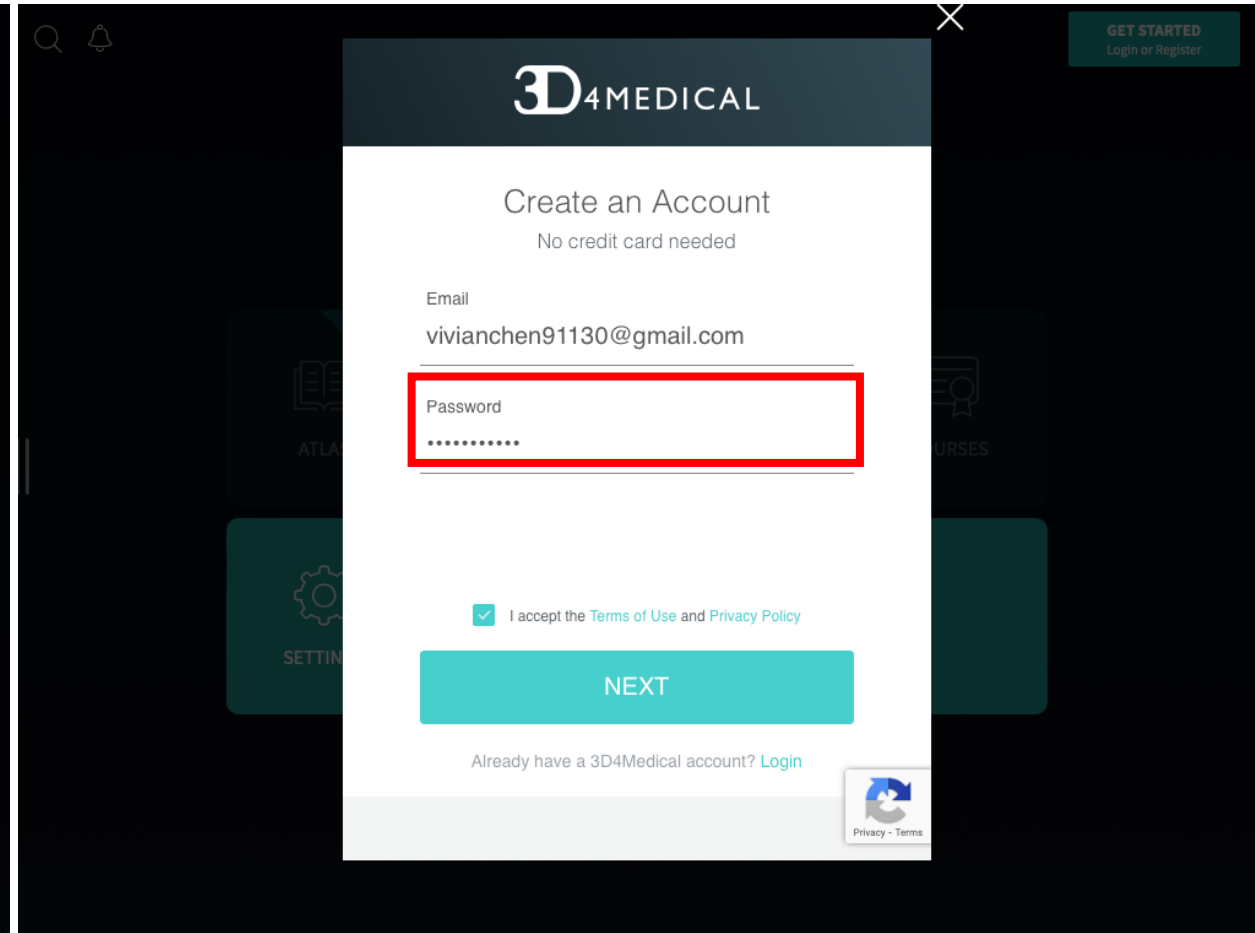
GET STARTED
Login or Register

3D4MEDICAL

Create an Account
No credit card needed

Email
vivianchen91130@gmail.com

Password
•••••••••••

ATLA

URSES

SETTIN

I accept the Terms of Use and Privacy Policy

NEXT

Already have a 3D4Medical account? Login

Privacy - Terms